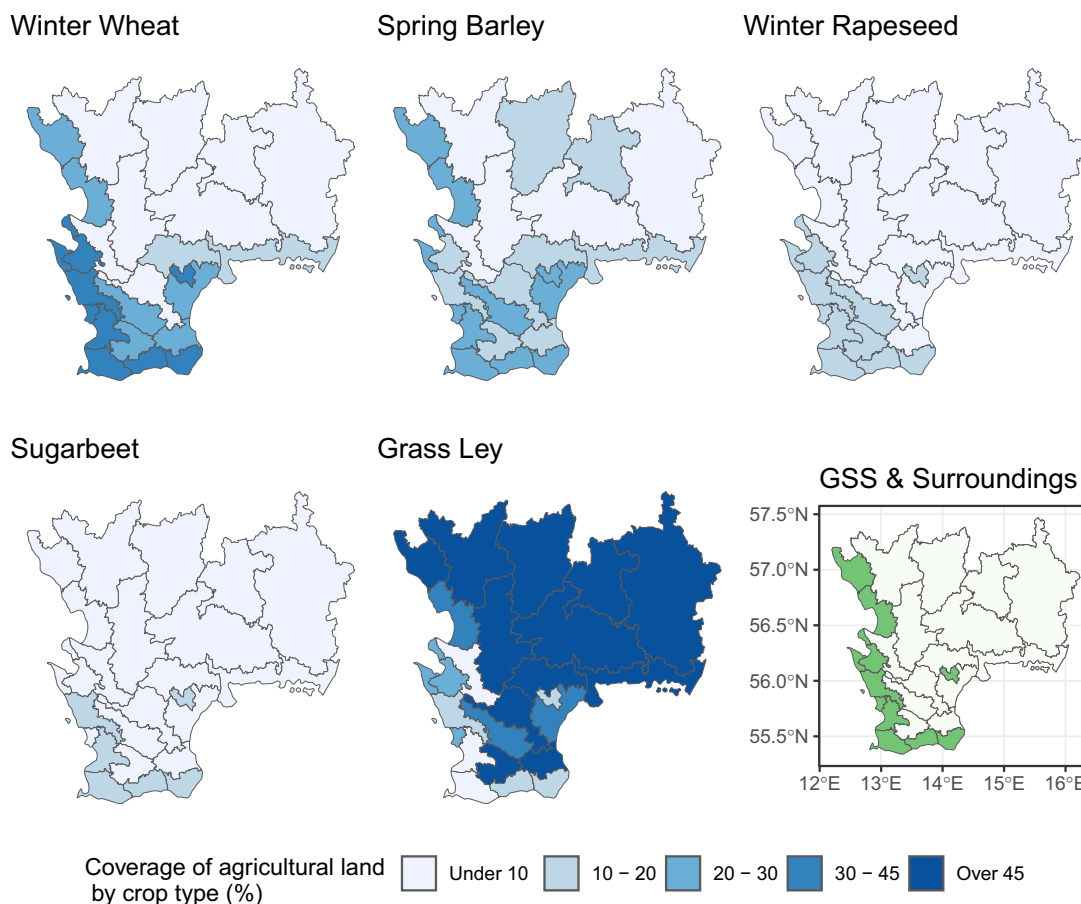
Winter Wheat

Spring Barley

Winter Rapeseed

Sugarbeet

Grass Ley

GSS & Surroundings

57.5°N
57.0°N
56.5°N
56.0°N
55.5°N

12°E 13°E 14°E 15°E 16°E

Coverage of agricultural land by crop type (%)

Under 10
10 − 20
20 − 30
30 − 45
Over 45